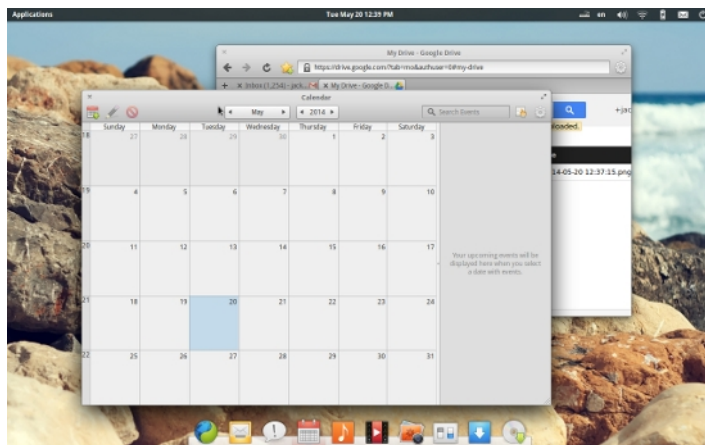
Applications

Tue May 20 12:39 PM

en

My Drive - Google Drive

https://drive.google.com/?tab=mo&authuser=0#my-drive

Inbox (1,254) - jack...

My Drive - Google D...

+jac

loaded.

14-05-20 12:37:15.png

Calendar

May

2014

Search Events

| | Sunday | Monday | Tuesday | Wednesday | Thursday | Friday | Saturday |
|---|---|---|---|---|---|---|---|
| 18 | 27 | 28 | 29 | 30 | 1 | 2 | 3 |
| 19 | 4 | 5 | 6 | 7 | 8 | 9 | 10 |
| 20 | 11 | 12 | 13 | 14 | 15 | 16 | 17 |
| 21 | 18 | 19 | 20 | 21 | 22 | 23 | 24 |
| 22 | 25 | 26 | 27 | 28 | 29 | 30 | 31 |

Your upcoming events will be displayed here when you select a date with events.